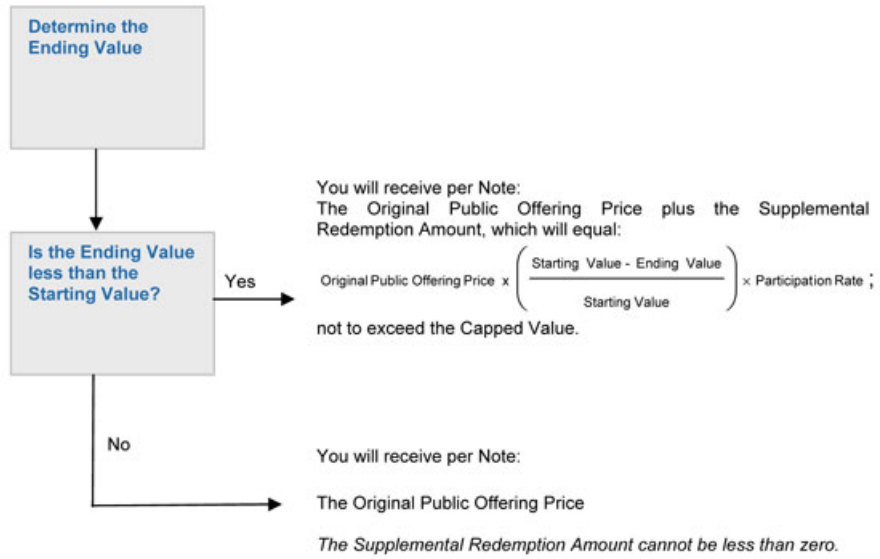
Determine the Ending Value

Is the Ending Value less than the Starting Value?

Yes

You will receive per Note:
The Original Public Offering Price plus the Supplemental Redemption Amount, which will equal:

Original Public Offering Price $\times \left( \frac{\text{Starting Value - Ending Value}}{\text{Starting Value}} \right) \times$ Participation Rate ;

not to exceed the Capped Value.

No

You will receive per Note:

The Original Public Offering Price

The Supplemental Redemption Amount cannot be less than zero.